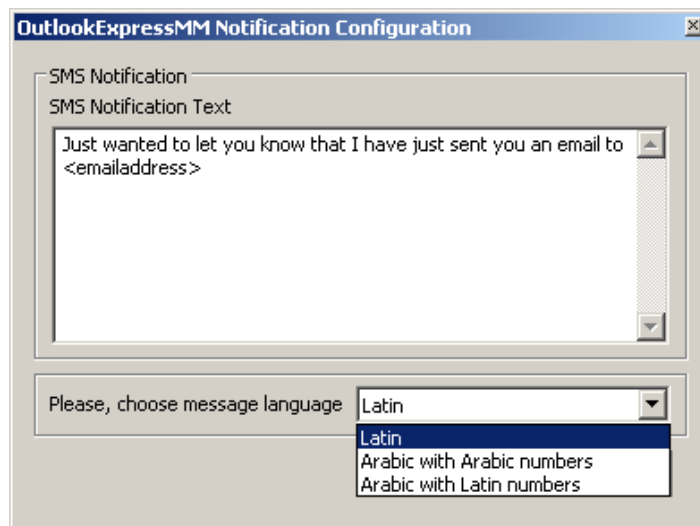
OutlookExpressMM Notification Configuration

SMS Notification

SMS Notification Text

Just wanted to let you know that I have just sent you an email to <emailaddress>

Please, choose message language

Latin

Latin

Arabic with Arabic numbers

Arabic with Latin numbers